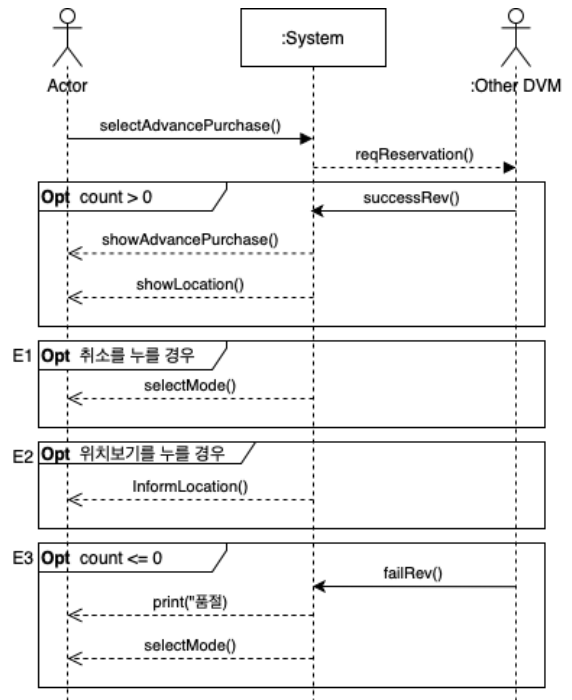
:System

Actor

:Other DVM

selectAdvancePurchase()

reqReservation()

Opt count > 0

successRev()

showAdvancePurchase()

showLocation()

E1 Opt 취소를 누를 경우

selectMode()

E2 Opt 위치보기를 누를 경우

InformLocation()

E3 Opt count <= 0

failRev()

print("품절)

selectMode()